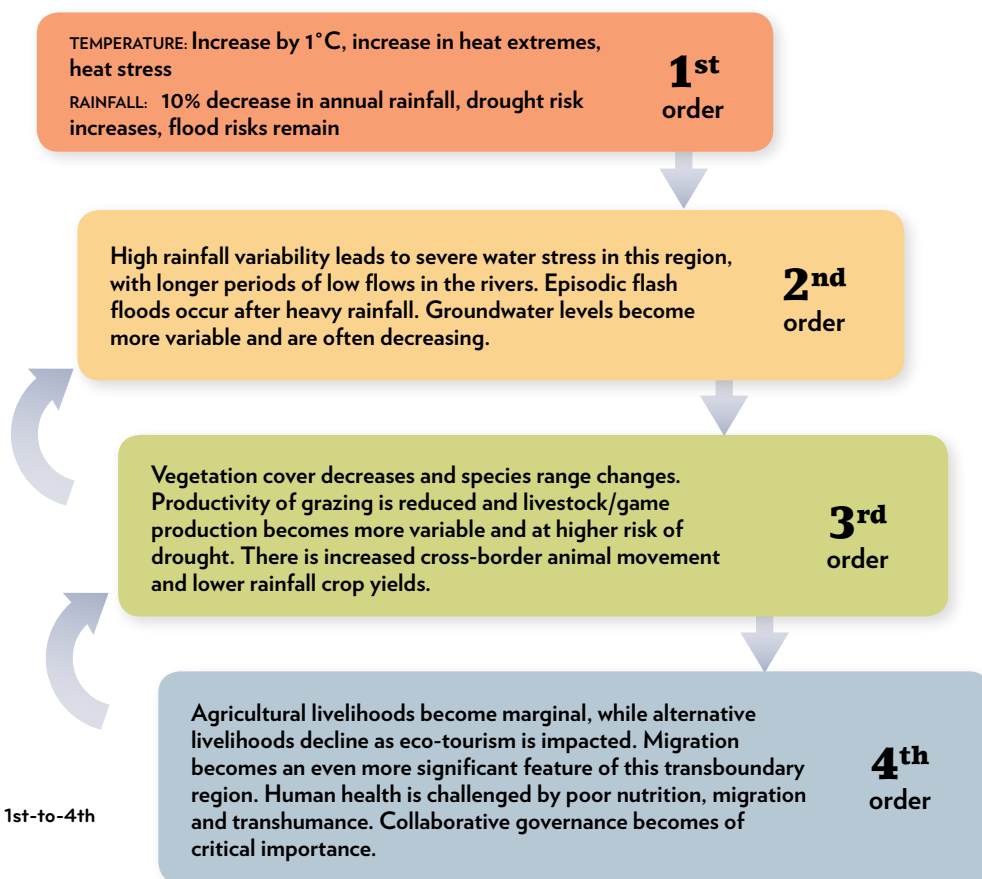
TEMPERATURE: Increase by 1°C, increase in heat extremes, heat stress

RAINFALL: 10% decrease in annual rainfall, drought risk increases, flood risks remain

1st order

High rainfall variability leads to severe water stress in this region, with longer periods of low flows in the rivers. Episodic flash floods occur after heavy rainfall. Groundwater levels become more variable and are often decreasing.

2nd order

Vegetation cover decreases and species range changes. Productivity of grazing is reduced and livestock/game production becomes more variable and at higher risk of drought. There is increased cross-border animal movement and lower rainfall crop yields.

3rd order

Agricultural livelihoods become marginal, while alternative livelihoods decline as eco-tourism is impacted. Migration becomes an even more significant feature of this transboundary region. Human health is challenged by poor nutrition, migration and transhumance. Collaborative governance becomes of critical importance.

4th order

1st-to-4th